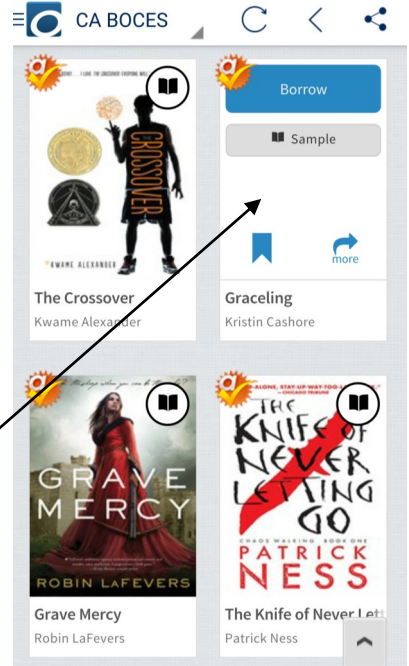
CA BOCES

...SURREY... I LOVE THE CROSSOVER EVERYONE WILL...

THE CROSSOVER

KWAME ALEXANDER

The Crossover
Kwame Alexander

Borrow

Sample

more

Graceling
Kristin Cashore

GRAVE MERCY

ROBIN LaFEVERS

Grave Mercy
Robin LaFevers

...ALONE, STAY-UP-WAY-TOO-LATE... —CHICAGO TRIBUNE

THE KNIFE OF NEVER LETTING GO

CHAOS WALKING BOOK ONE

PATRICK NESS

The Knife of Never Lett
Patrick Ness